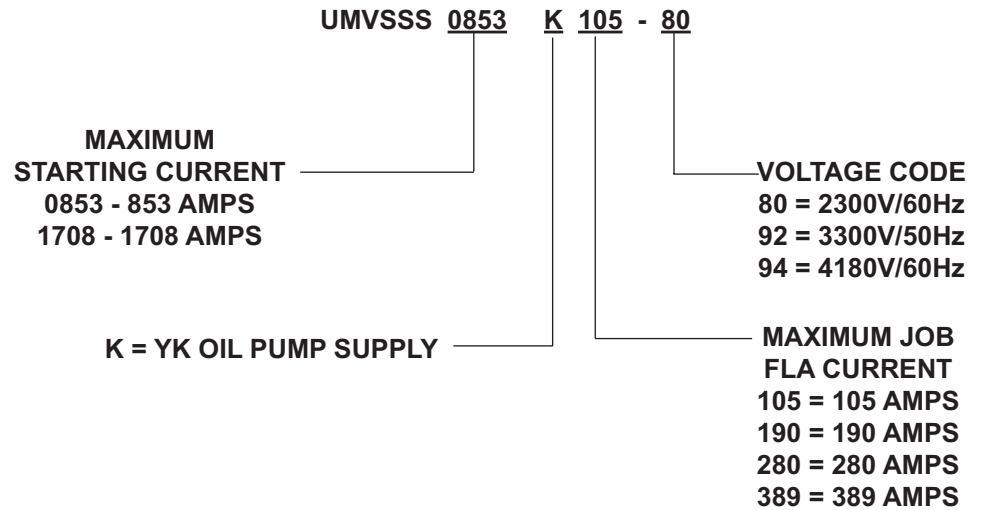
UMVSSS 0853 K 105 - 80

MAXIMUM
STARTING CURRENT
0853 - 853 AMPS
1708 - 1708 AMPS

VOLTAGE CODE
80 = 2300V/60Hz
92 = 3300V/50Hz
94 = 4180V/60Hz

K = YK OIL PUMP SUPPLY

MAXIMUM JOB
FLA CURRENT
105 = 105 AMPS
190 = 190 AMPS
280 = 280 AMPS
389 = 389 AMPS